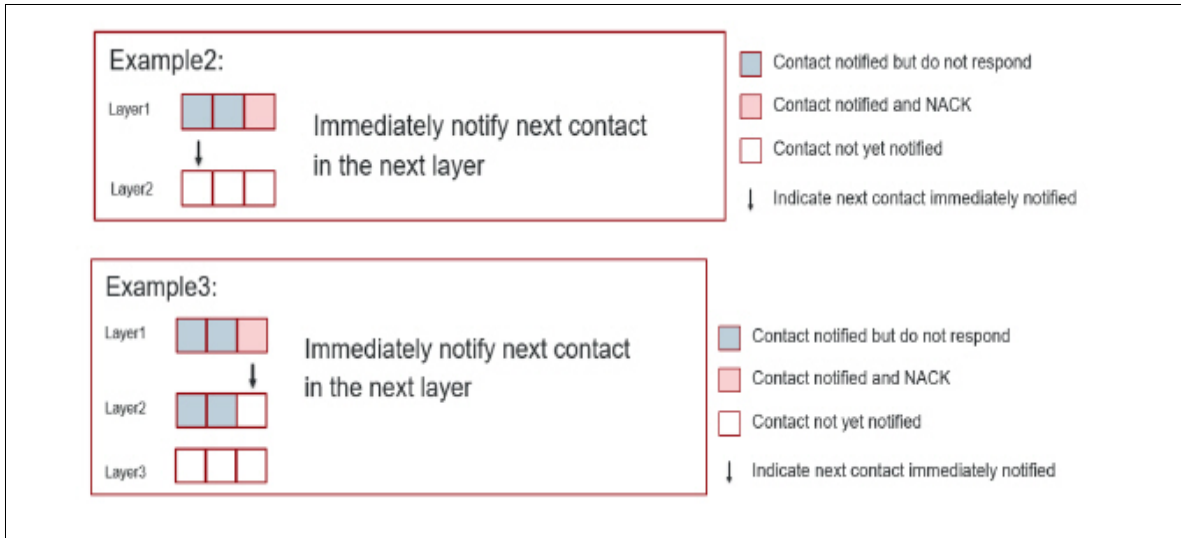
Example2:

Layer1

Layer2

Immediately notify next contact in the next layer

Contact notified but do not respond

Contact notified and NACK

Contact not yet notified

Indicate next contact immediately notified

Example3:

Layer1

Layer2

Layer3

Immediately notify next contact in the next layer

Contact notified but do not respond

Contact notified and NACK

Contact not yet notified

Indicate next contact immediately notified